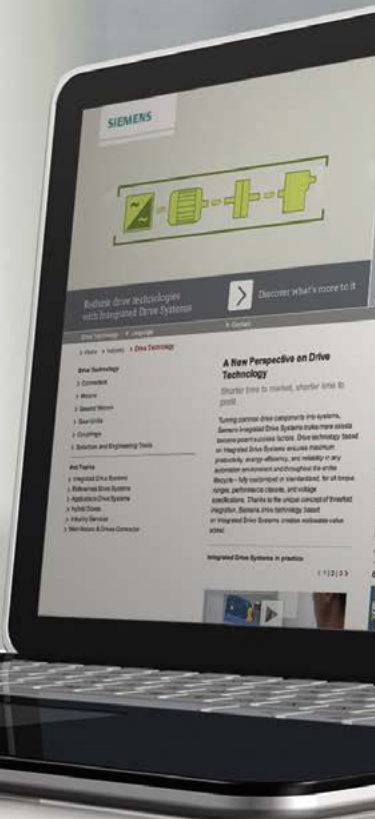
SIEMENS

Rethink drive technologies with Integrated Drive Systems

Discover what's more to it

Drive Technology ▸ Language ▸ Contact

> Home > Industry > Drive Technology

Drive Technology
> Converters
> Motors
> Geared Motors
> Gear Units
> Couplings
> Solutions and Engineering Tools

Hot Topics
> Integrated Drive Systems
> Reference Drive Systems
> Application Drive Systems
> Hybrid Drives
> Industry Services
> Main Motors & Drives Connector

A New Perspective on Drive Technology

Shorter time to market, shorter time to profit

Turning common drive components into systems, Siemens Integrated Drive Systems make mere assets become powerful success factors. Drive technology based on Integrated Drive Systems ensures maximum productivity, energy efficiency, and reliability in any automation environment and throughout the entire lifecycle – fully customized or standardized, for all torque ranges, performance classes, and voltage specifications. Thanks to the unique concept of threefold integration, Siemens drive technology based on Integrated Drive Systems creates noticeable value added.

Integrated Drive Systems in practice

< 1 | 2 | 3 >